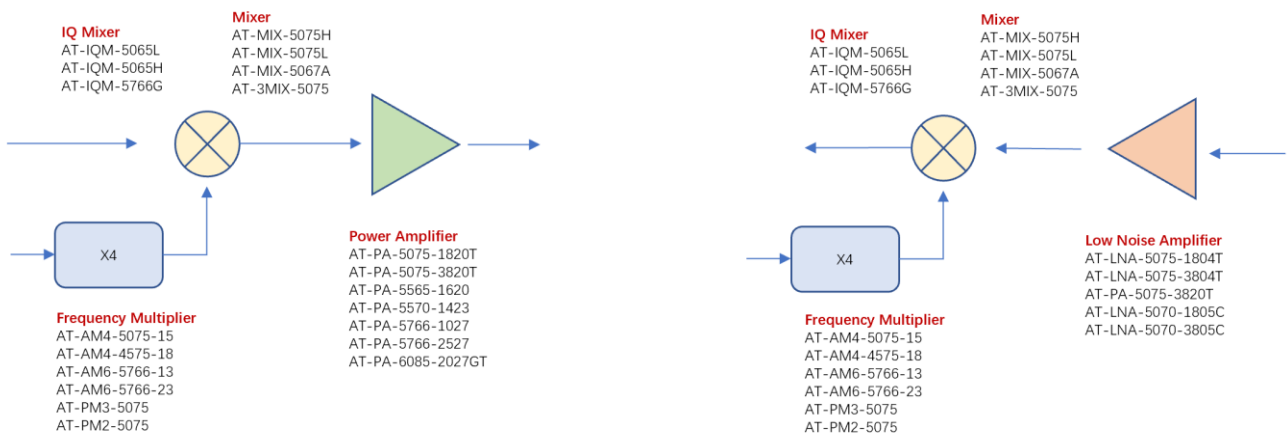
IQ Mixer
AT-IQM-5065L
AT-IQM-5065H
AT-IQM-5766G

Mixer
AT-MIX-5075H
AT-MIX-5075L
AT-MIX-5067A
AT-3MIX-5075

X4

Power Amplifier
AT-PA-5075-1820T
AT-PA-5075-3820T
AT-PA-5565-1620
AT-PA-5570-1423
AT-PA-5766-1027
AT-PA-5766-2527
AT-PA-6085-2027GT

Frequency Multiplier
AT-AM4-5075-15
AT-AM4-4575-18
AT-AM6-5766-13
AT-AM6-5766-23
AT-PM3-5075
AT-PM2-5075

IQ Mixer
AT-IQM-5065L
AT-IQM-5065H
AT-IQM-5766G

Mixer
AT-MIX-5075H
AT-MIX-5075L
AT-MIX-5067A
AT-3MIX-5075

X4

Low Noise Amplifier
AT-LNA-5075-1804T
AT-LNA-5075-3804T
AT-PA-5075-3820T
AT-LNA-5070-1805C
AT-LNA-5070-3805C

Frequency Multiplier
AT-AM4-5075-15
AT-AM4-4575-18
AT-AM6-5766-13
AT-AM6-5766-23
AT-PM3-5075
AT-PM2-5075